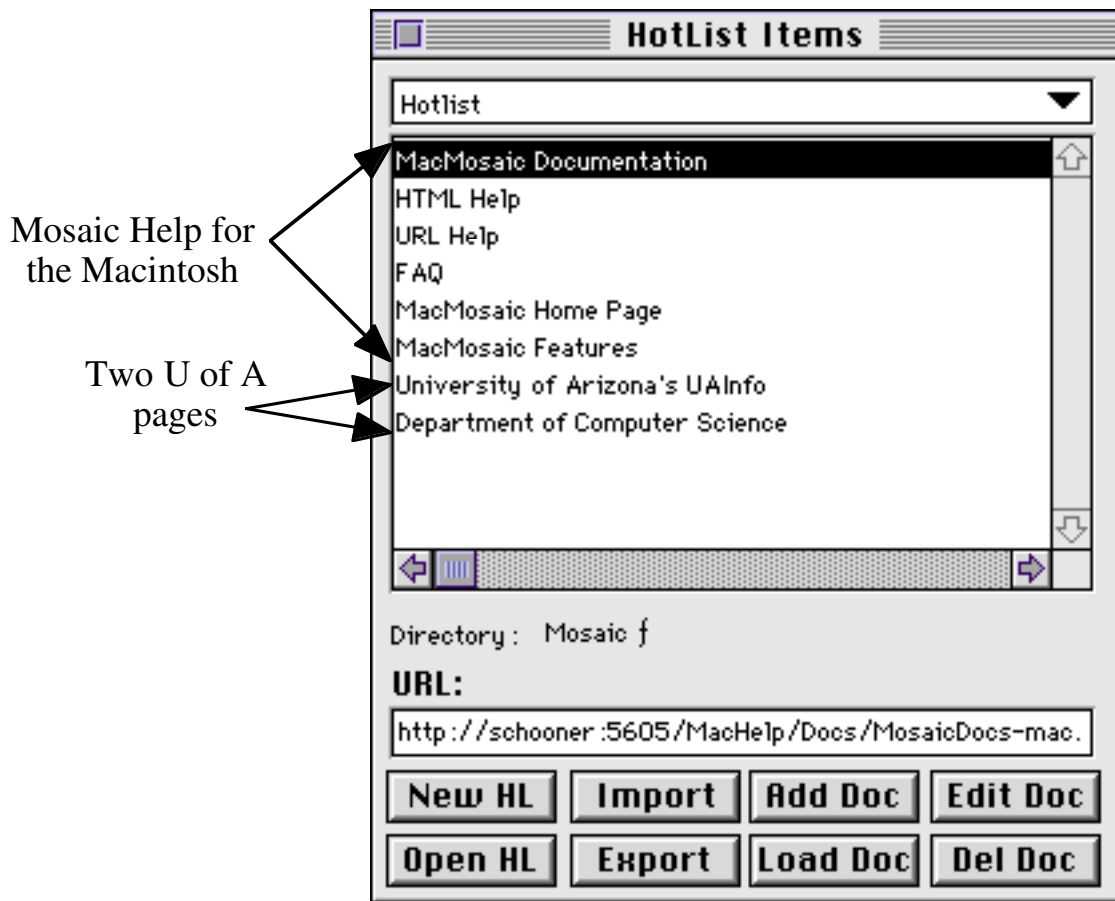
HotList Items

Hotlist

MacMosaic Documentation
HTML Help
URL Help
FAQ
MacMosaic Home Page
MacMosaic Features
University of Arizona's UAInfo
Department of Computer Science

Mosaic Help for the Macintosh

Two U of A pages

Directory : Mosaic ƒ

URL:

http://schooner:5605/MacHelp/Docs/MosaicDocs-mac.

New HL
Import
Add Doc
Edit Doc
Open HL
Export
Load Doc
Del Doc